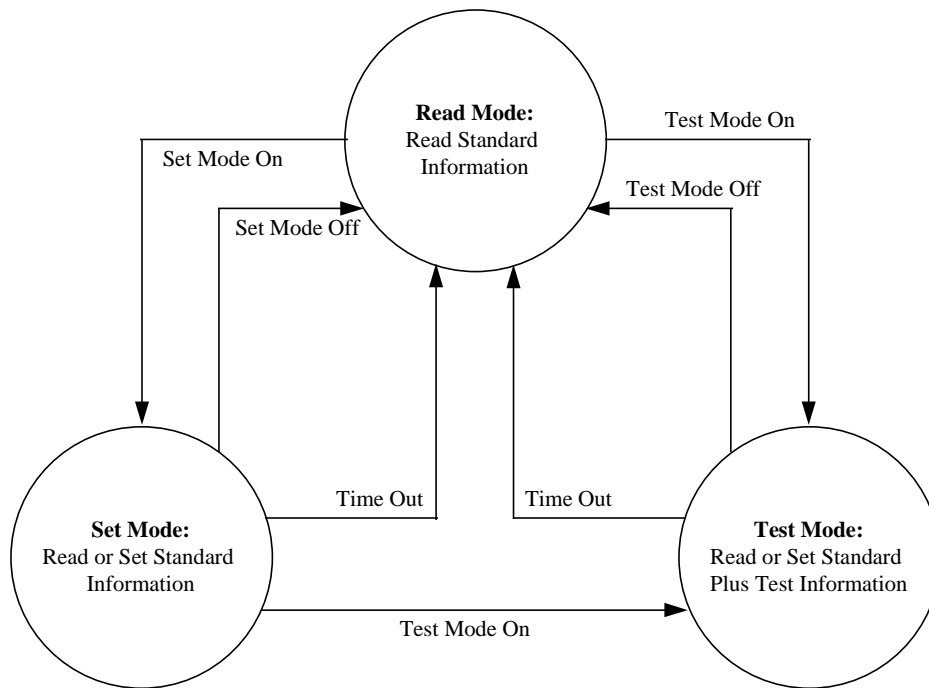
**Read Mode:**
Read Standard Information

Test Mode On

Set Mode On

Test Mode Off

Set Mode Off

Time Out

Time Out

**Set Mode:**
Read or Set Standard Information

**Test Mode:**
Read or Set Standard Plus Test Information

Test Mode On